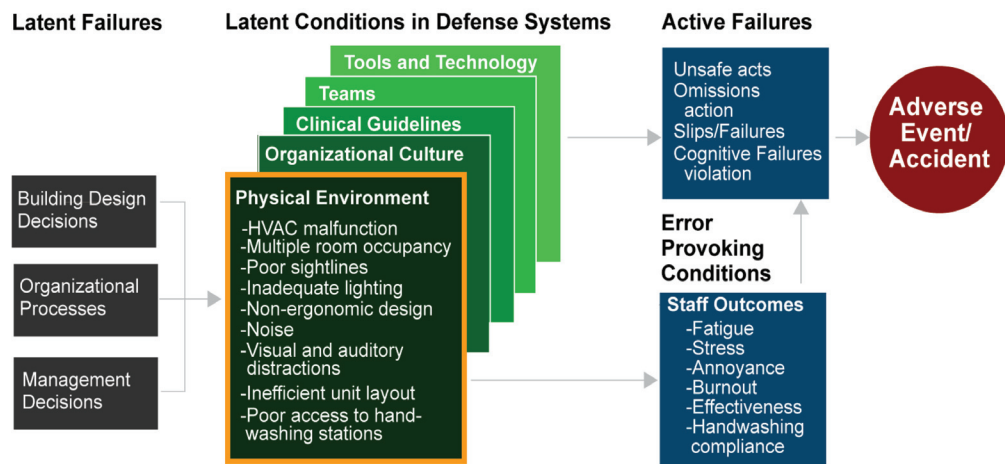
Latent Failures

Latent Conditions in Defense Systems

Active Failures

Building Design Decisions

Organizational Processes

Management Decisions

Tools and Technology

Teams

Clinical Guidelines

Organizational Culture

Physical Environment
-HVAC malfunction
-Multiple room occupancy
-Poor sightlines
-Inadequate lighting
-Non-ergonomic design
-Noise
-Visual and auditory distractions
-Inefficient unit layout
-Poor access to hand-washing stations

Unsafe acts
Omissions action
Slips/Failures
Cognitive Failures violation

Adverse Event/ Accident

Error Provoking Conditions

Staff Outcomes
-Fatigue
-Stress
-Annoyance
-Burnout
-Effectiveness
-Handwashing compliance